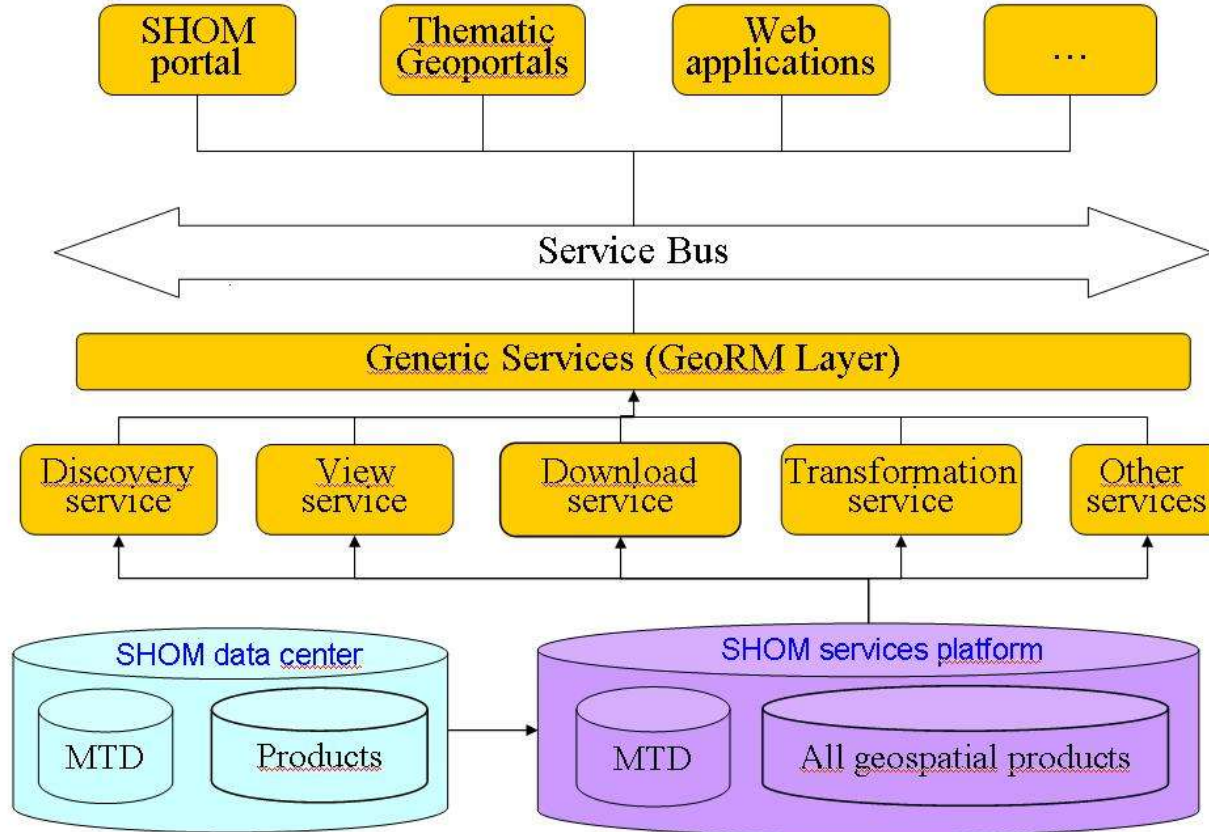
SHOM portal

Thematic Geoportals

Web applications

...

Service Bus

Generic Services (GeoRM Layer)

Discovery service

View service

Download service

Transformation service

Other services

SHOM data center

MTD

Products

SHOM services platform

MTD

All geospatial products